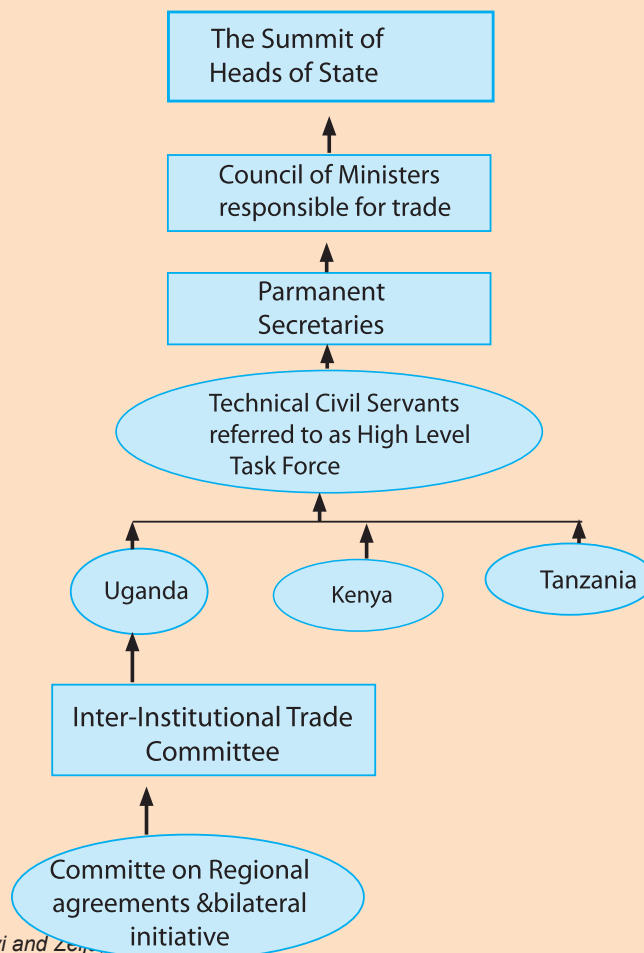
The Summit of Heads of State

Council of Ministers responsible for trade

Parmanent Secretaries

Technical Civil Servants referred to as High Level Task Force

Uganda

Kenya

Tanzania

Inter-Institutional Trade Committee

Committe on Regional agreements &bilateral initiative

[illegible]i and Ze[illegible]